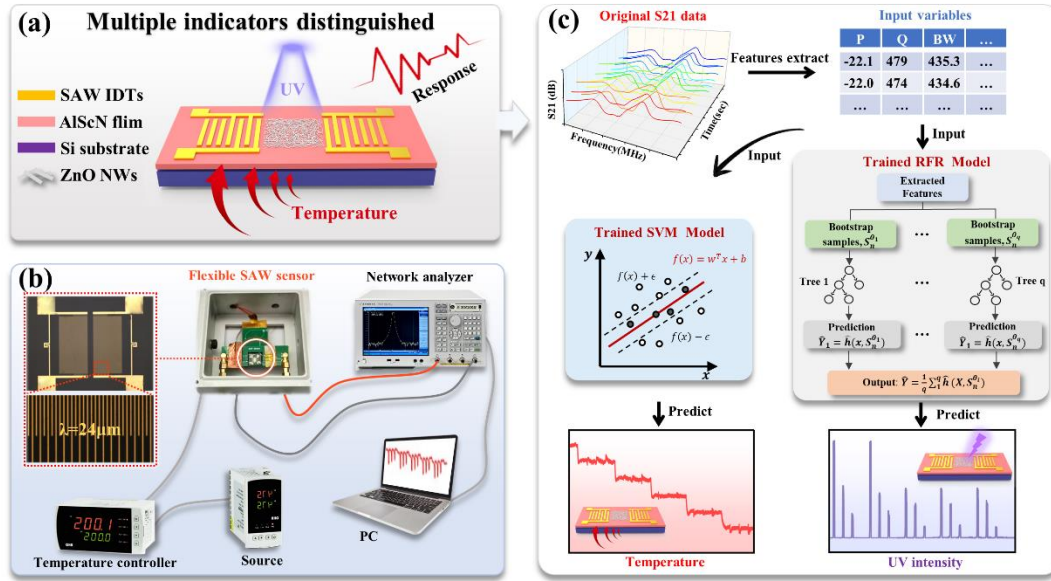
(a) Multiple indicators distinguished

UV

Response

SAW IDTs
AlScN flim
Si substrate
ZnO NWs

Temperature

(b)

Flexible SAW sensor

Network analyzer

λ=24μm

200.1
200.0

Temperature controller

Source

PC

(c) Original S21 data

S21 (dB)
Frequency(MHz)
Time(sec)

Features extract

Input variables

| P | Q | BW | … |
|---|---|---|---|
| -22.1 | 479 | 435.3 | … |
| -22.0 | 474 | 434.6 | … |
| … | … | … | … |

Input

Input

Trained SVM Model

$y$

$f(x) = w^T x + b$

$f(x) + \epsilon$

$f(x) - \epsilon$

$x$

Trained RFR Model

Extracted Features

Bootstrap samples, $S_n^{\theta_1}$

…

Bootstrap samples, $S_n^{\theta_q}$

Tree 1

Tree q

Prediction $\hat{Y}_1 = \hat{h}(x, S_n^{\theta_1})$

…

Prediction $\hat{Y}_1 = \hat{h}(x, S_n^{\theta_q})$

Output: $\hat{Y} = \frac{1}{q}\sum_1^q \hat{h}(X, S_n^{\theta_i})$

Predict

Predict

Temperature

UV intensity